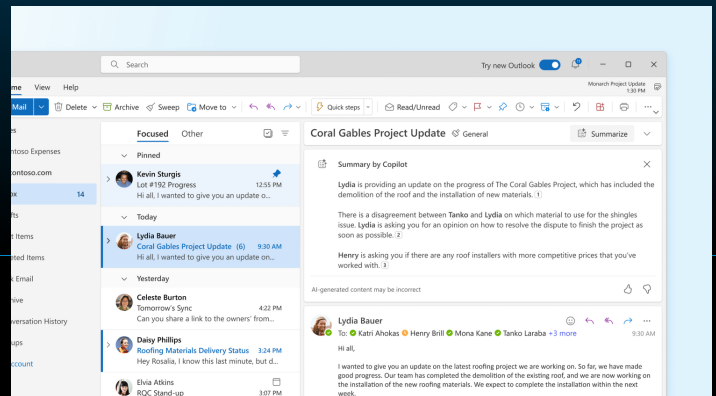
Search

Try new Outlook

Monarch Project Update
1:30 PM

ome View Help

Mail

Delete Archive Sweep Move to Quick steps Read/Unread

es
ntoso Expenses
ontoso.com
ox 14
fts
t Items
eted Items
k Email
hive
versation History
ups
ccount

Focused Other

Pinned

Kevin Sturgis
Lot #192 Progress 12:55 PM
Hi all, I wanted to give you an update o...

Today

Lydia Bauer
Coral Gables Project Update (6) 9:30 AM
Hi all, I wanted to give you an update o...

Yesterday

Celeste Burton
Tomorrow's Sync 4:22 PM
Can you share a link to the owners' from...

Daisy Phillips
Roofing Materials Delivery Status 3:24 PM
Hey Rosalina, I know this last week, there...

Elvia Atkins
RQC Stand-up 3:07 PM

Coral Gables Project Update General

Summarize

Summary by Copilot

Lydia is providing an update on the progress of The Coral Gables Project, which has included the demolition of the roof and the installation of new materials. 1

There is a disagreement between Tanko and Lydia on which material to use for the shingles issue. Lydia is asking you for an opinion on how to resolve the dispute to finish the project as soon as possible. 2

Henry is asking you if there are any roof installers with more competitive prices that you've worked with. 3

AI-generated content may be incorrect

Lydia Bauer
To: Katri Ahokas Henry Brill Mona Kane Tanko Laraba +3 more
9:30 AM

Hi all,

I wanted to give you an update on the latest roofing project we are working on. So far, we have made good progress. Our team has completed the demolition of the existing roof, and we are now working on the installation of the new roofing materials. We expect to complete the installation within the next week.